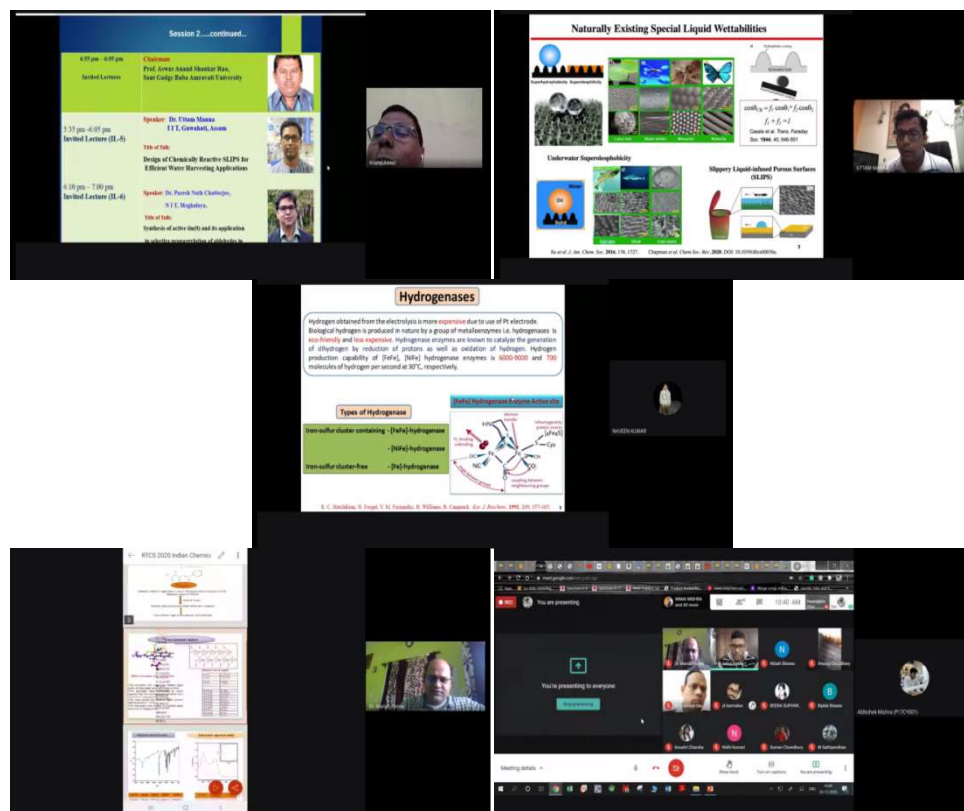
Session 2....continued...

4:55 pm – 6:05 pm
Invited Lectures

Chairman:
Prof. Anwar Anand Shankar Rao,
Sant Gadge Baba Amravati University

5:35 pm -6:05 pm
Invited Lecture (IL-5)

Speaker: Dr. Uttam Manna
I I T, Guwahati, Assam

Title of Talk:
Design of Chemically Reactive SLIPS for Efficient Water Harvesting Applications

6:10 pm – 7:00 pm
Invited Lecture (IL-6)

Speaker: Dr. Paresh Nath Chatterjee,
N I T, Meghalaya.

Title of Talk:
Synthesis of active tin(II) and its application in selective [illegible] of aldehydes in

Naturally Existing Special Liquid Wettabilities

Superhydrophobicity Superoleophobicity

$\cos\theta_{CB} = f_1\cos\theta_1 + f_2\cos\theta_2$
$f_1 + f_2 = 1$

Cassie et al. Trans. Faraday Soc. 1944, 40, 546-551

Underwater Superoleophobicity

Slippery Liquid-infused Porous Surfaces (SLIPS)

Oil
Water

UTTAM MANNA

Hydrogenases

Hydrogen obtained from the electrolysis is more expensive due to use of Pt electrode. Biological hydrogen is produced in nature by a group of metalloenzymes i.e. hydrogenases is eco-friendly and less expensive. Hydrogenase enzymes are known to catalyze the generation of dihydrogen by reduction of protons as well as oxidation of hydrogen. Hydrogen production capability of [FeFe], [NiFe] hydrogenase enzymes is 6000-9000 and 700 molecules of hydrogen per second at 30°C, respectively.

Types of Hydrogenase

Iron-sulfur cluster containing - [FeFe]-hydrogenase
- [NiFe]-hydrogenase
Iron-sulfur cluster-free - [Fe]-hydrogenase

[FeFe] Hydrogenase Enzyme Active site

[4Fe4S]
Cys

K. C. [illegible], Eur. J. Biochem. 1998, 258, 572-578

NAVEEN KUMAR

RTCS 2020 Indian Chemic

Dr. Manish Yadav

You are presenting

10:40 AM

You're presenting to everyone

Stop presenting

Nikash Biswas
Anurag Choudhary
Abhishek Mishra (P17CY001)
Riyank Biswas
Arundhi Chandra
Nidhi Kumari
Suman Choudhury

Meeting details

Raise hand
Turn on captions
You are presenting